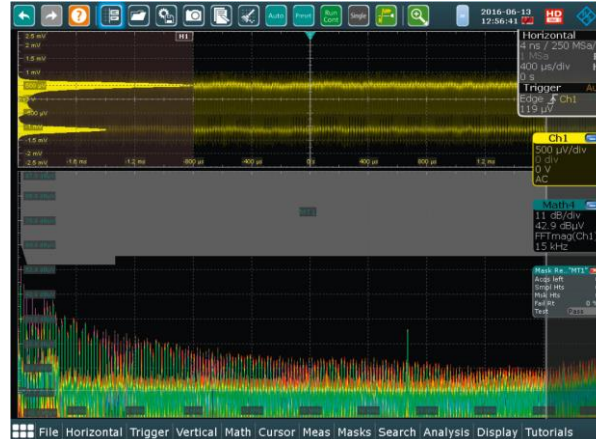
Auto Preset Run Cont Single

2016-06-13 12:56:41

HD

Horizontal
4 ns / 250 MSa/s
400 µs/div
0 s

Trigger
Edge Ch1
119 µV

Ch1
500 µV/div
0 div
0 V
AC

Math4
11 dB/div
42.9 dBµV
FFTmag(Ch1)
15 kHz

Mask Re.."MT1"
Acqs left
Smpl Hts
Msk Hts
Fail Rt
Test Pass

H1

2 mV
1.5 mV
1 mV
500 µV
-500 µV
-1 mV
-1.5 mV
-2 mV
-2.5 mV

-2 ms -1.6 ms -1.2 ms -800 µs -400 µs 0 s 400 µs 800 µs 1.2 ms

MT1

File Horizontal Trigger Vertical Math Cursor Meas Masks Search Analysis Display Tutorials